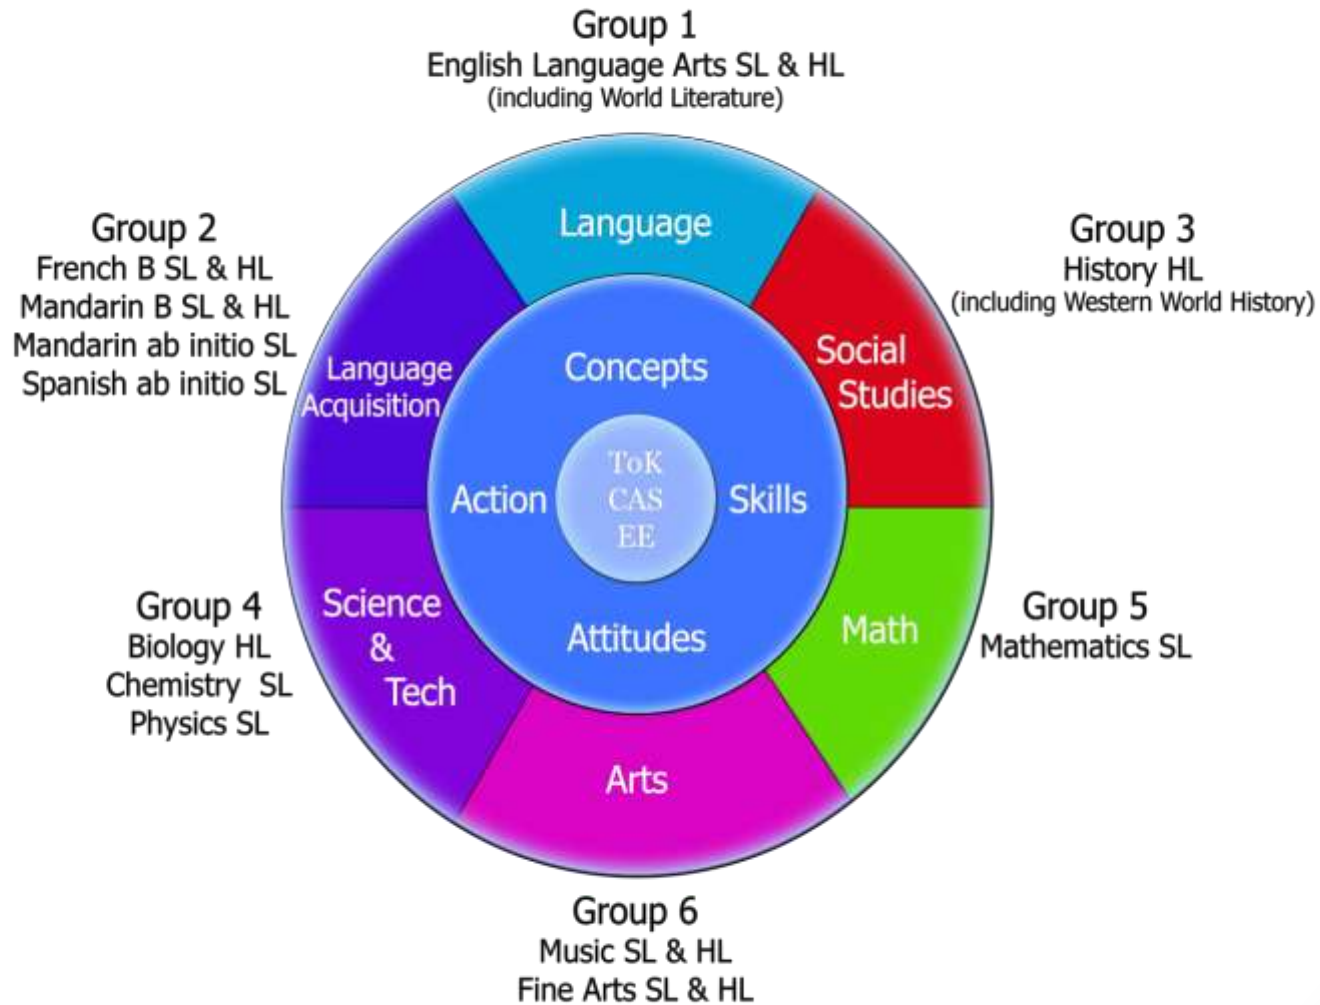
Group 1
English Language Arts SL & HL
(including World Literature)

Group 2
French B SL & HL
Mandarin B SL & HL
Mandarin ab initio SL
Spanish ab initio SL

Group 3
History HL
(including Western World History)

Language

Language Acquisition

Social Studies

Concepts

Action

ToK
CAS
EE

Skills

Attitudes

Science & Tech

Math

Arts

Group 4
Biology HL
Chemistry SL
Physics SL

Group 5
Mathematics SL

Group 6
Music SL & HL
Fine Arts SL & HL